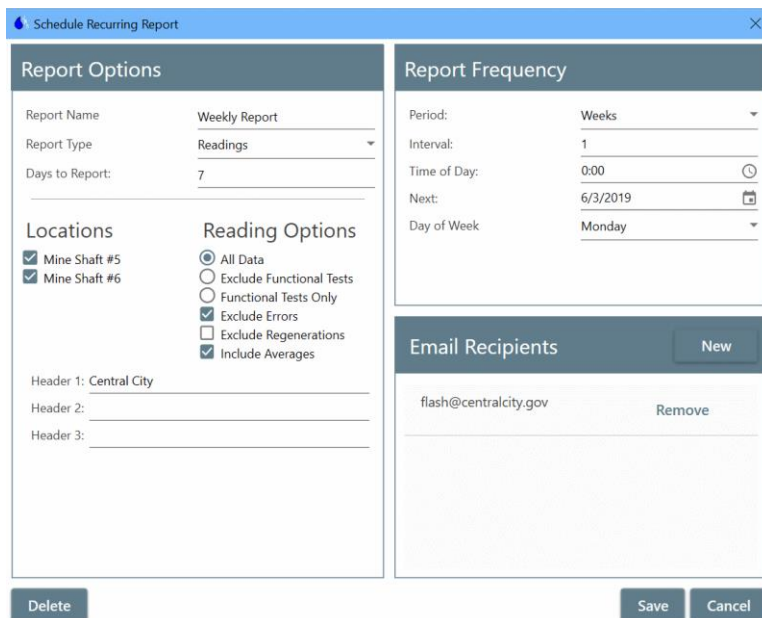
Schedule Recurring Report

Report Options

Report Name Weekly Report
Report Type Readings
Days to Report: 7

Locations
Mine Shaft #5
Mine Shaft #6

Reading Options
All Data
Exclude Functional Tests
Functional Tests Only
Exclude Errors
Exclude Regenerations
Include Averages

Header 1: Central City
Header 2:
Header 3:

Report Frequency

Period: Weeks
Interval: 1
Time of Day: 0:00
Next: 6/3/2019
Day of Week Monday

Email Recipients
New

flash@centralcity.gov Remove

Delete

Save Cancel